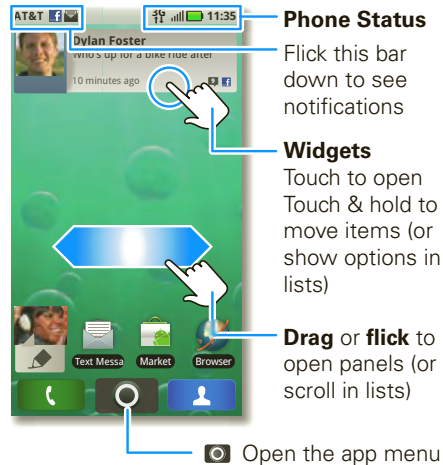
AT&T
3G 11:35
Dylan Foster
Who's up for a bike ride after
10 minutes ago

Phone Status
Flick this bar down to see notifications

Widgets
Touch to open
Touch & hold to move items (or show options in lists)

Text Messa
Market
Browser

Drag or flick to open panels (or scroll in lists)

Open the app menu